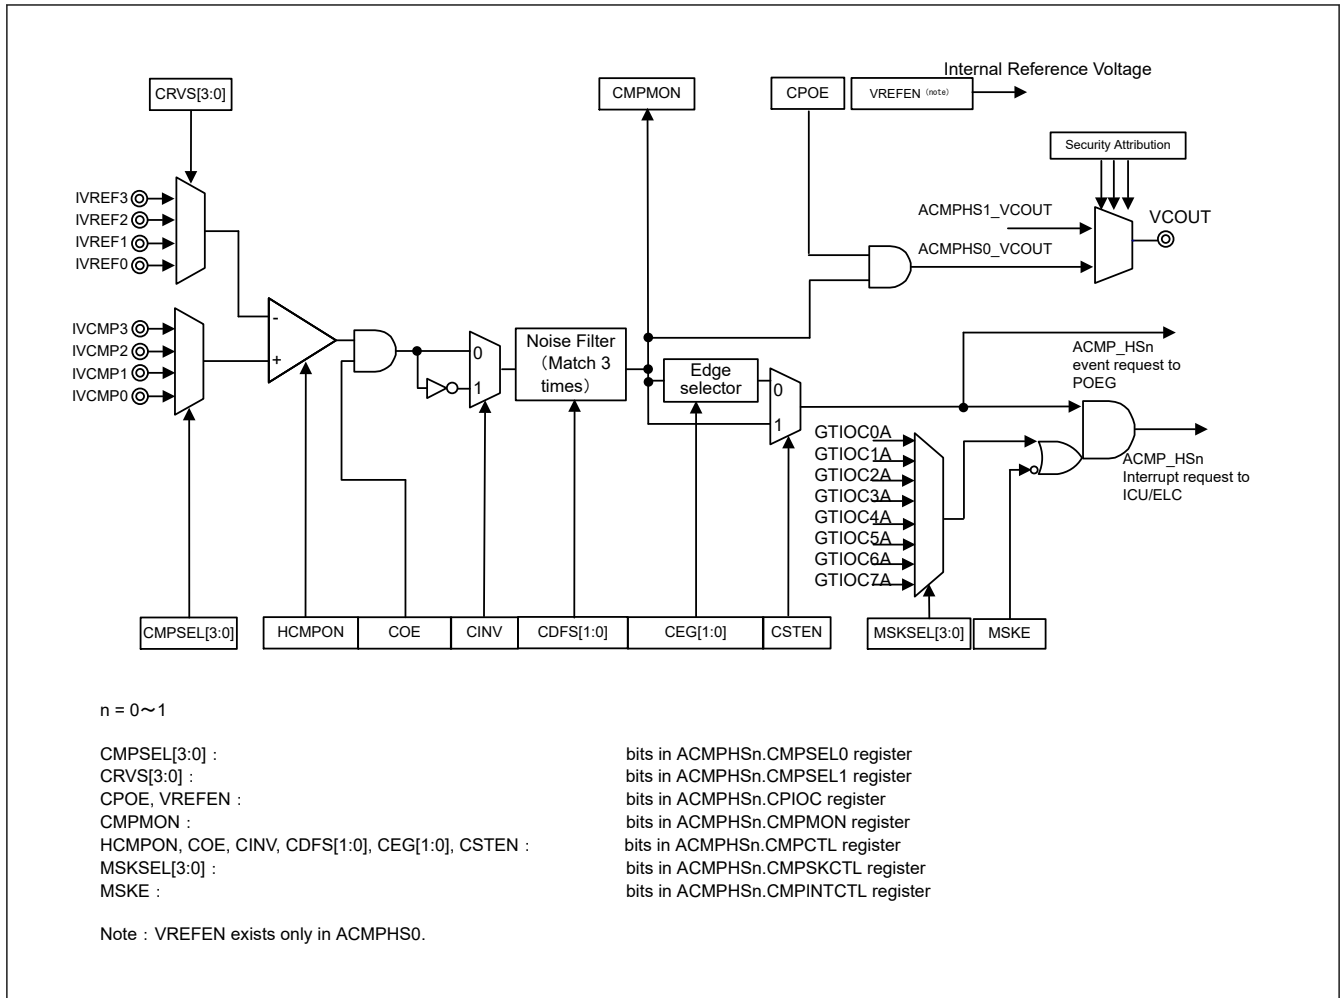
Internal Reference Voltage

CRVS[3:0]

CMPMON

CPOE

VREFEN (note)

Security Attribution

IVREF3
IVREF2
IVREF1
IVREF0

ACMPHS1_VCOUT

VCOUT

ACMPHS0_VCOUT

IVCMP3
IVCMP2
IVCMP1
IVCMP0

-
+

0
1

Noise Filter (Match 3 times)

Edge selector

0
1

ACMP_HSn event request to POEG

GTIOC0A
GTIOC1A
GTIOC2A
GTIOC3A
GTIOC4A
GTIOC5A
GTIOC6A
GTIOC7A

ACMP_HSn Interrupt request to ICU/ELC

CMPSEL[3:0]

HCMPON

COE

CINV

CDFS[1:0]

CEG[1:0]

CSTEN

MSKSEL[3:0]

MSKE

n = 0～1

CMPSEL[3:0] : bits in ACMPHSn.CMPSEL0 register
CRVS[3:0] : bits in ACMPHSn.CMPSEL1 register
CPOE, VREFEN : bits in ACMPHSn.CPIOC register
CMPMON : bits in ACMPHSn.CMPMON register
HCMPON, COE, CINV, CDFS[1:0], CEG[1:0], CSTEN : bits in ACMPHSn.CMPCTL register
MSKSEL[3:0] : bits in ACMPHSn.CMPSKCTL register
MSKE : bits in ACMPHSn.CMPINTCTL register

Note : VREFEN exists only in ACMPHS0.